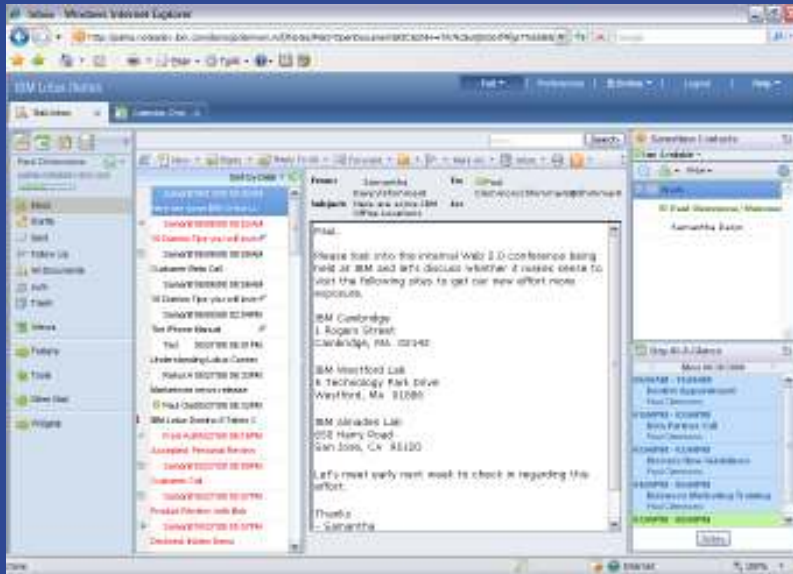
Inbox - Windows Internet Explorer

IBM Lotus iNotes

Inbox

Calendar

Paul Dimmore

Mail

Drafts

Sent

Follow Up

All Documents

Junk

Trash

Views

Folders

Tools

Other Mail

Widgets

Search

Sort by Date

New

Reply

Forward

Understanding Lotus Connec

Marketplace news release

IBM Lotus Domino 8 Takes C

Accepted: Personal Review

Customer Call

Product Review with Bob

Declined: Blake Demo

From: Samantha Daryn

Subject: Here are some IBM Office Locations

To: Paul Dimmore

Paul,

Please look into the internal Web 2.0 conference being held at IBM and let's discuss whether it makes sense to visit the following sites to get our new effort more exposure.

IBM Cambridge
1 Rogers Street
Cambridge, MA 02142

IBM Westford Lab
8 Technology Park Drive
Westford, MA 01886

IBM Almaden Lab
650 Harry Road
San Jose, CA 95120

Let's meet early next week to check in regarding this effort.

Thanks
- Samantha

Sametime Contacts

I am Available

Work

Paul Dimmore

Samantha Daryn

Day-At-A-Glance

Today

Done

Internet

100%